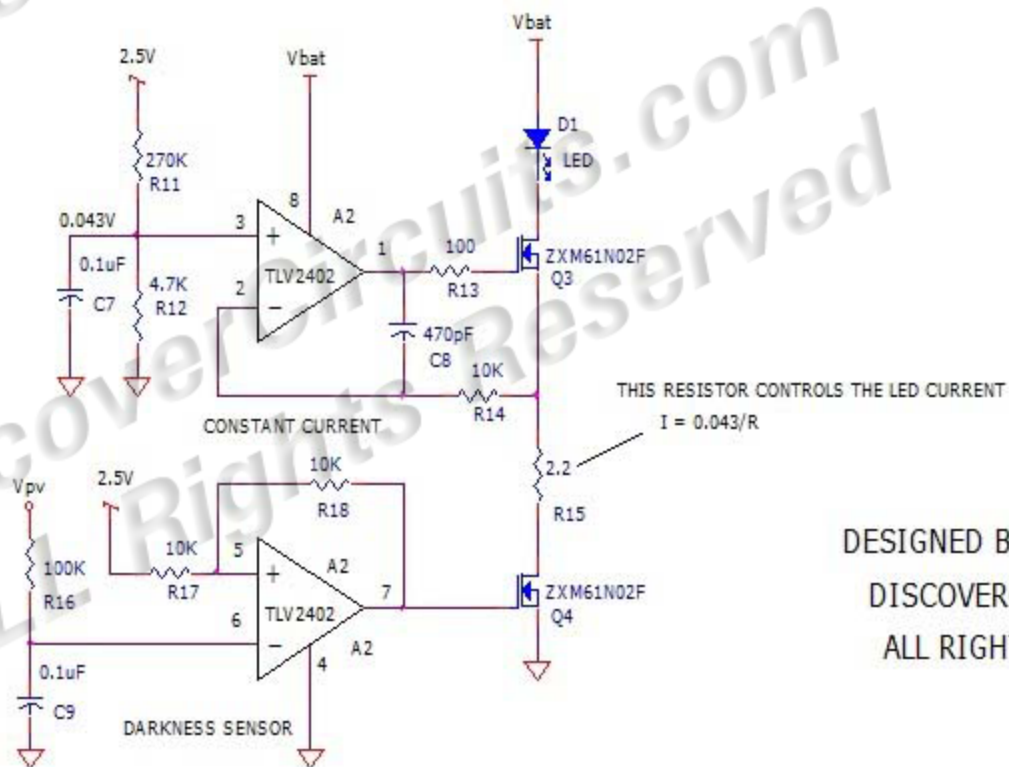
Vbat
2.5V
Vbat
D1
LED
270K
R11
8
A2
0.043V
3
+
1
100
ZXM61N02F
0.1uF
4.7K
TLV2402
R13
Q3
2
−
C7
R12
470pF
C8
10K
THIS RESISTOR CONTROLS THE LED CURRENT
R14
CONSTANT CURRENT
I = 0.043/R
2.5V
10K
Vpv
2.2
R18
R15
10K
5
A2
DESIGNED B
100K
+
7
ZXM61N02F
R17
DISCOVER
R16
6
TLV2402
Q4
−
ALL RIGH
4
A2
0.1uF
C9
DARKNESS SENSOR
coverCircuits.com
All Rights Reserved